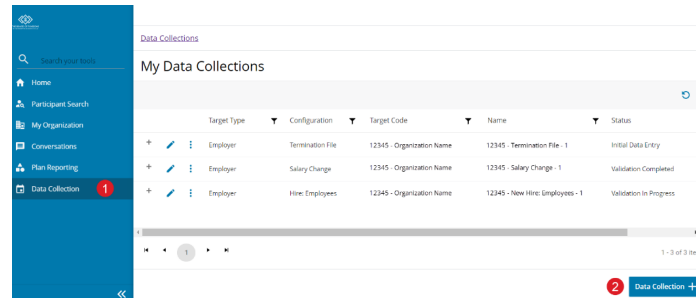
Search your tools

Home

Participant Search

My Organization

Conversations

Plan Reporting

Data Collection 1

Data Collections

My Data Collections

| | Target Type | Configuration | Target Code | Name | Status |
|---|---|---|---|---|---|
| + | Employer | Termination File | 12345 - Organization Name | 12345 - Termination File - 1 | Initial Data Entry |
| + | Employer | Salary Change | 12345 - Organization Name | 12345 - Salary Change - 1 | Validation Completed |
| + | Employer | Hire: Employees | 12345 - Organization Name | 12345 - New Hire: Employees - 1 | Validation In Progress |

1

1 - 3 of 3 ite

2 Data Collection +